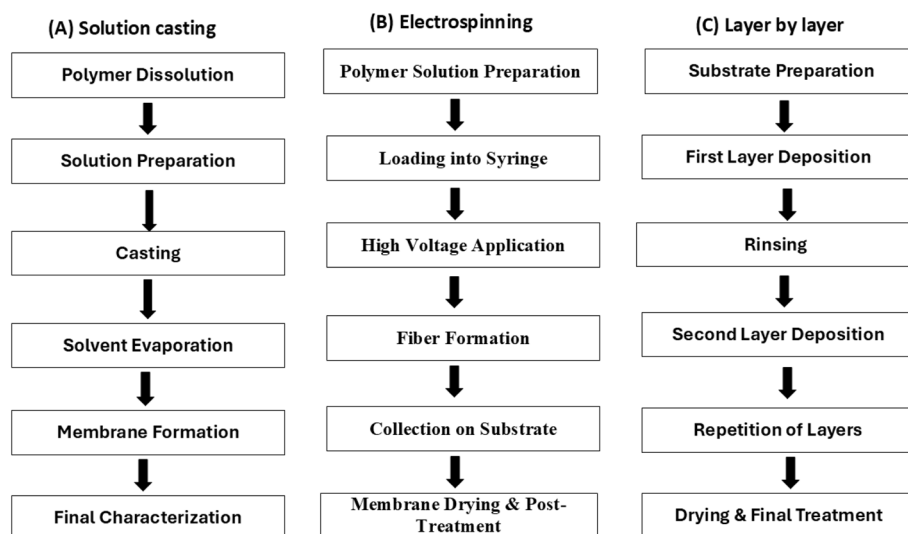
(A) Solution casting

Polymer Dissolution

Solution Preparation

Casting

Solvent Evaporation

Membrane Formation

Final Characterization

(B) Electrospinning

Polymer Solution Preparation

Loading into Syringe

High Voltage Application

Fiber Formation

Collection on Substrate

Membrane Drying & Post-Treatment

(C) Layer by layer

Substrate Preparation

First Layer Deposition

Rinsing

Second Layer Deposition

Repetition of Layers

Drying & Final Treatment